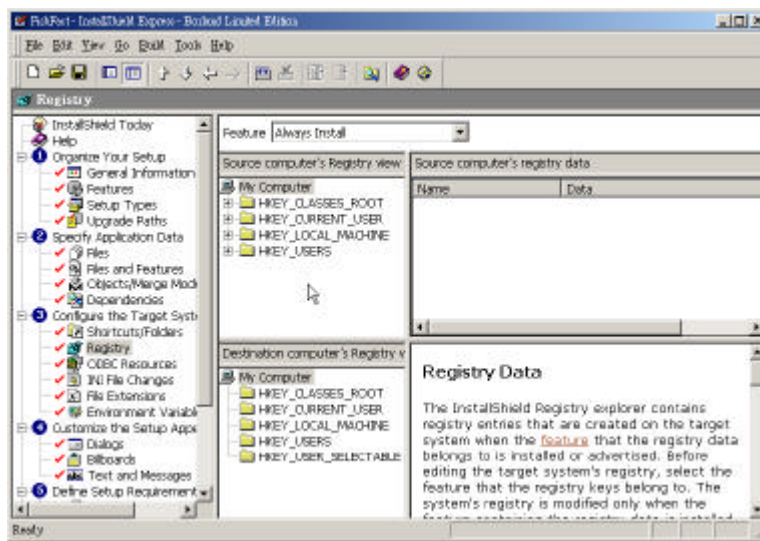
FishFeet - InstallShield Express - Borland Limited Edition

File Edit View Go Build Tools Help

Registry

InstallShield Today
Help
1 Organize Your Setup
General Information
Features
Setup Types
Upgrade Paths
2 Specify Application Data
Files
Files and Features
Objects/Merge Modi
Dependencies
3 Configure the Target Syste
Shortcuts/Folders
Registry
ODBC Resources
INI File Changes
File Extensions
Environment Variabl
4 Customize the Setup Appe
Dialogs
Billboards
Text and Messages
5 Define Setup Requirement

Feature Always Install

Source computer's Registry view
My Computer
HKEY_CLASSES_ROOT
HKEY_CURRENT_USER
HKEY_LOCAL_MACHINE
HKEY_USERS

Source computer's registry data
| Name | Data |
|---|---|

Destination computer's Registry v
My Computer
HKEY_CLASSES_ROOT
HKEY_CURRENT_USER
HKEY_LOCAL_MACHINE
HKEY_USERS
HKEY_USER_SELECTABLE

Registry Data

The InstallShield Registry explorer contains registry entries that are created on the target system when the feature that the registry data belongs to is installed or advertised. Before editing the target system's registry, select the feature that the registry keys belong to. The system's registry is modified only when the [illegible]

Ready